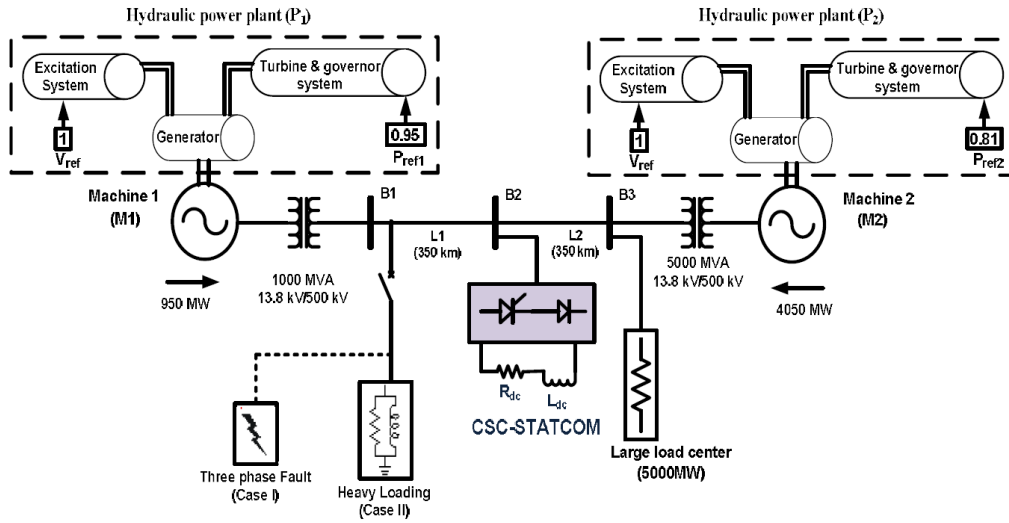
Hydraulic power plant ($P_1$)

Excitation System

Turbine & governor system

Generator

1

$V_{ref}$

0.95

$P_{ref1}$

Hydraulic power plant ($P_2$)

Excitation System

Turbine & governor system

Generator

1

$V_{ref}$

0.81

$P_{ref2}$

Machine 1 (M1)

B1

B2

B3

Machine 2 (M2)

L1 (350 km)

L2 (350 km)

950 MW

1000 MVA 13.8 kV/500 kV

5000 MVA 13.8 kV/500 kV

4050 MW

$R_{dc}$

$L_{dc}$

CSC-STATCOM

Large load center (5000MW)

Three phase Fault (Case I)

Heavy Loading (Case II)